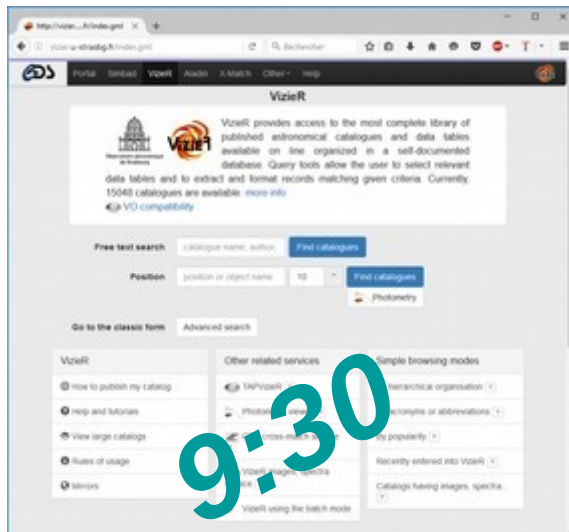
http://vizier....fr/index.gml ×

vizier.u-strasbg.fr/index.gml

Rechercher

Portal Simbad VizieR Aladin X-Match Other Help

VizieR

VizieR provides access to the most complete library of published astronomical catalogues and data tables available on line organized in a self-documented database. Query tools allow the user to select relevant data tables and to extract and format records matching given criteria. Currently, 15048 catalogues are available. more info

VO compatibility

Free text search catalogue name, author, Find catalogues

Position position or object name 10 Find catalogues

Photometry

Go to the classic form Advanced search

VizieR
How to publish my catalog
Help and tutorials
View large catalogs
Rules of usage
Mirrors

Other related services
TAPVizieR
Photometry viewer
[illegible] cross-match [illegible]
VizieR images, spectra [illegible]
VizieR using the batch mode

Simple browsing modes
Hierarchical organisation
Acronyms or abbreviations
by popularity
Recently entered into VizieR
Catalogs having images, spectra...

9:30